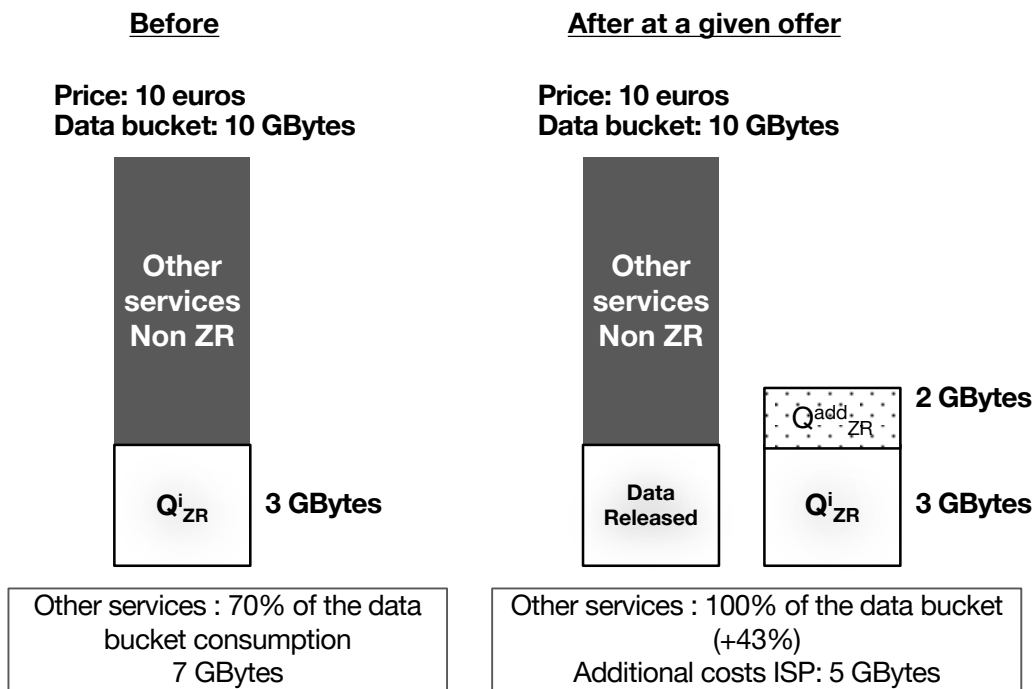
Before

Price: 10 euros
Data bucket: 10 GBytes

Other services Non ZR

$Q^{i}_{ZR}$

3 GBytes

Other services : 70% of the data bucket consumption
7 GBytes

After at a given offer

Price: 10 euros
Data bucket: 10 GBytes

Other services Non ZR

Data Released

$Q^{add}_{ZR}$

2 GBytes

$Q^{i}_{ZR}$

3 GBytes

Other services : 100% of the data bucket (+43%)
Additional costs ISP: 5 GBytes